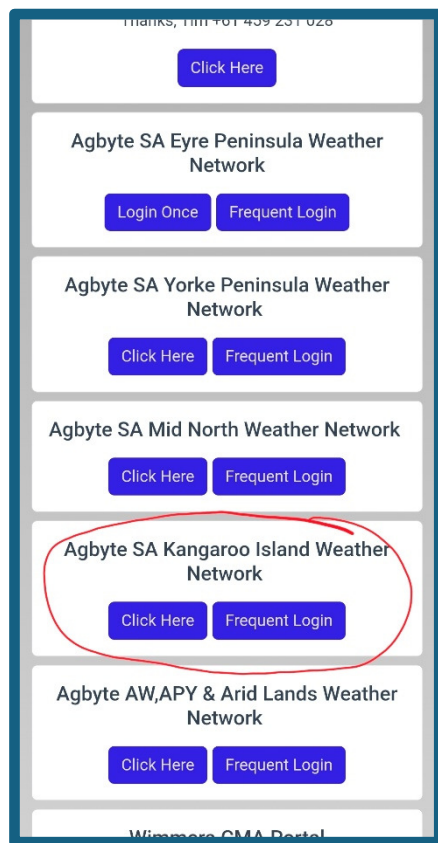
Thanks, Tim +61 459 231 028

Click Here

Agbyte SA Eyre Peninsula Weather Network

Login Once Frequent Login

Agbyte SA Yorke Peninsula Weather Network

Click Here Frequent Login

Agbyte SA Mid North Weather Network

Click Here Frequent Login

Agbyte SA Kangaroo Island Weather Network

Click Here Frequent Login

Agbyte AW,APY & Arid Lands Weather Network

Click Here Frequent Login

Wimmera CMA Portal